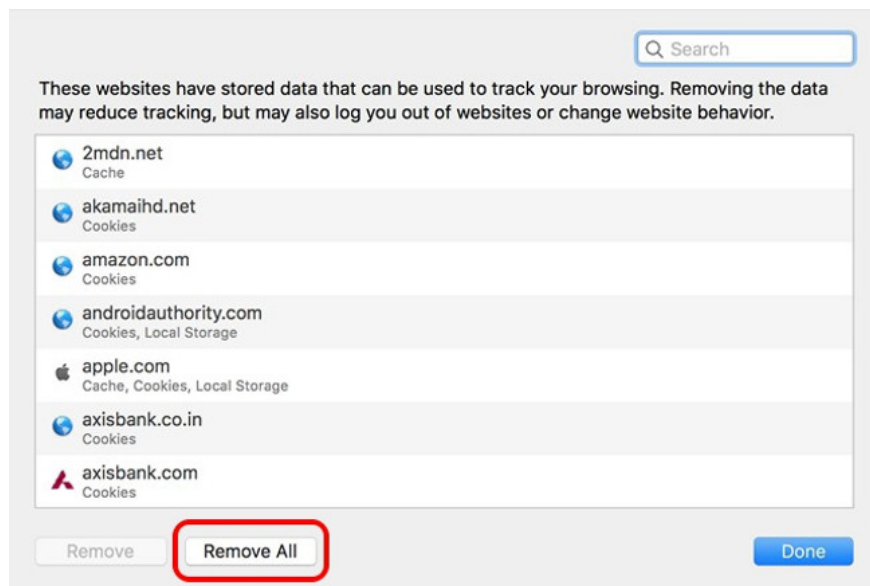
Search

These websites have stored data that can be used to track your browsing. Removing the data may reduce tracking, but may also log you out of websites or change website behavior.

2mdn.net
Cache

akamaihd.net
Cookies

amazon.com
Cookies

androidauthority.com
Cookies, Local Storage

apple.com
Cache, Cookies, Local Storage

axisbank.co.in
Cookies

axisbank.com
Cookies

Remove

Remove All

Done